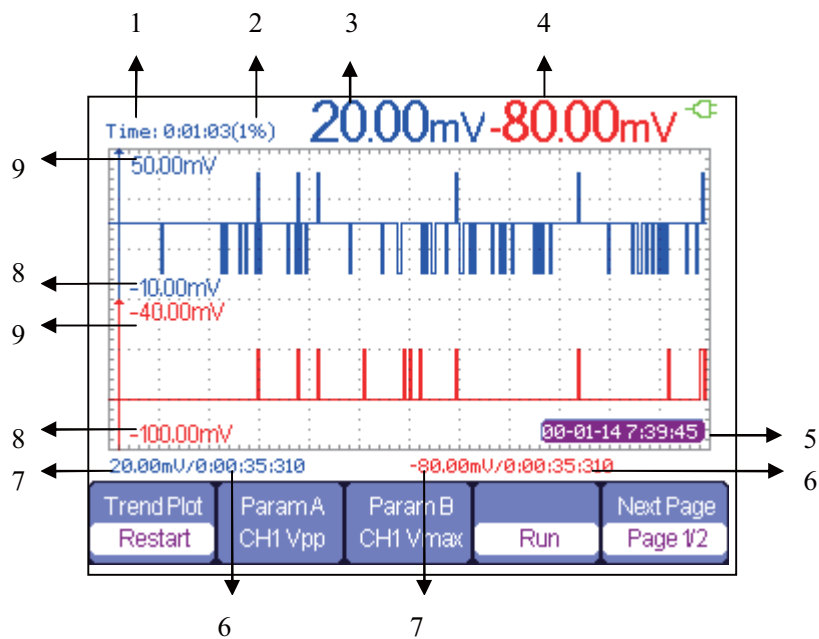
1
2
3
4
Time: 0:01:03(1%)
20.00mV-80.00mV
9
50.00mV
8
-10.00mV
9
-40.00mV
8
-100.00mV
00-01-14 7:39:45
5
7
20.00mV/0:00:35:310
-80.00mV/0:00:35:310
6
Trend Plot
Restart
Param A
CH1 Vpp
Param B
CH1 Vmax
Run
Next Page
Page 1/2
6
7